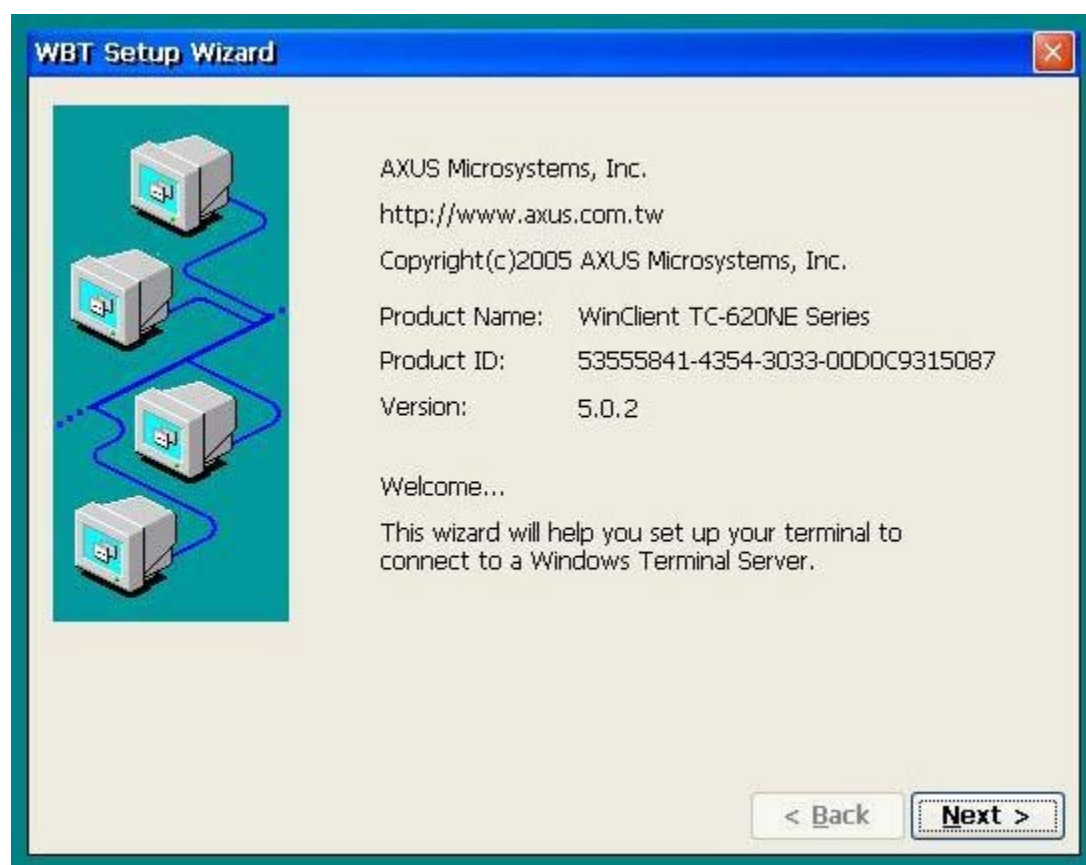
WBT Setup Wizard

AXUS Microsystems, Inc.

http://www.axus.com.tw

Copyright(c)2005 AXUS Microsystems, Inc.

| | |
|---|---|
| Product Name: | WinClient TC-620NE Series |
| Product ID: | 53555841-4354-3033-00D0C9315087 |
| Version: | 5.0.2 |

Welcome...

This wizard will help you set up your terminal to connect to a Windows Terminal Server.

< Back

Next >